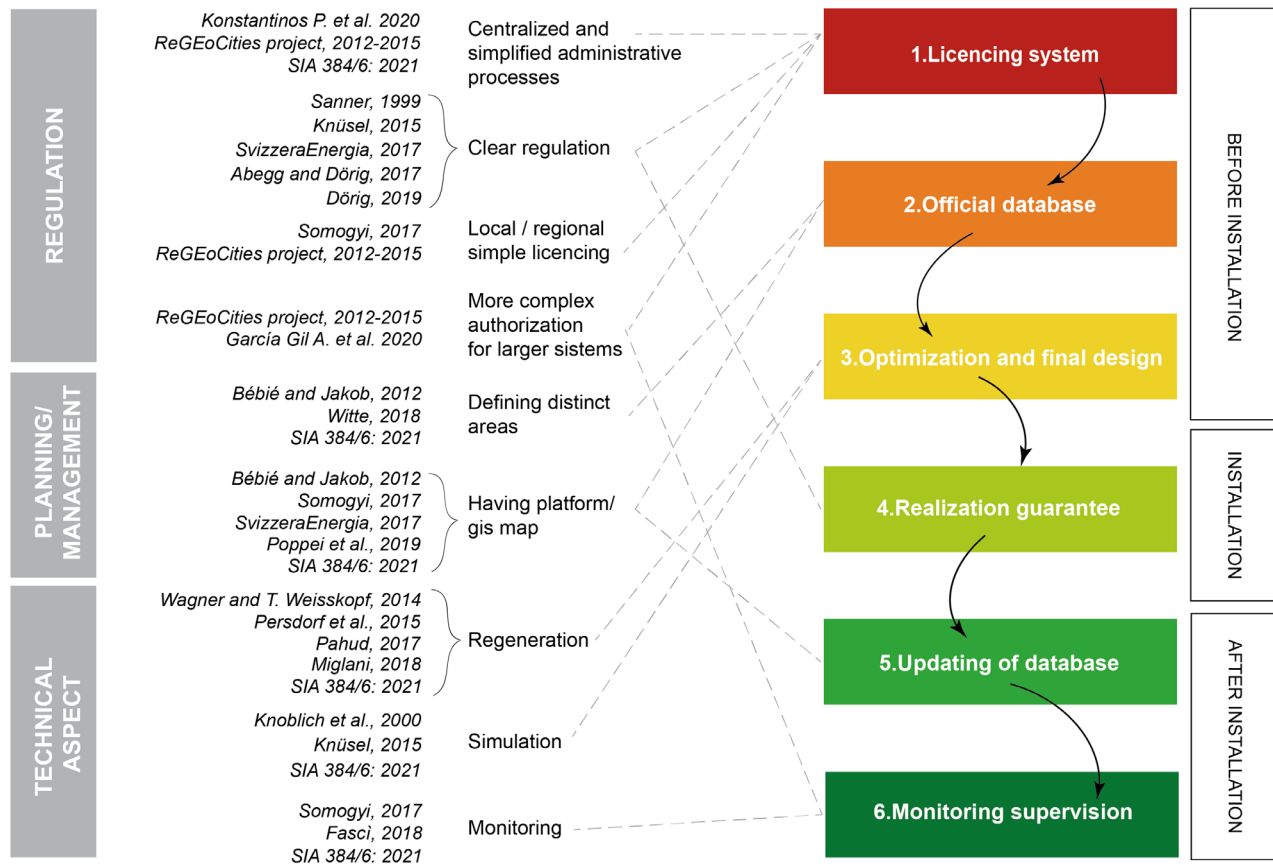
REGULATION

Konstantinos P. et al. 2020
ReGEoCities project, 2012-2015
SIA 384/6: 2021

Centralized and simplified administrative processes

Sanner, 1999
Knüsel, 2015
SvizzeraEnergia, 2017
Abegg and Dörig, 2017
Dörig, 2019

Clear regulation

Somogyi, 2017
ReGEoCities project, 2012-2015

Local / regional simple licencing

ReGEoCities project, 2012-2015
García Gil A. et al. 2020

More complex authorization for larger sistems

PLANNING/ MANAGEMENT

Bébié and Jakob, 2012
Witte, 2018
SIA 384/6: 2021

Defining distinct areas

Bébié and Jakob, 2012
Somogyi, 2017
SvizzeraEnergia, 2017
Poppei et al., 2019
SIA 384/6: 2021

Having platform/ gis map

TECHNICAL ASPECT

Wagner and T. Weisskopf, 2014
Persdorf et al., 2015
Pahud, 2017
Miglani, 2018
SIA 384/6: 2021

Regeneration

Knoblich et al., 2000
Knüsel, 2015
SIA 384/6: 2021

Simulation

Somogyi, 2017
Fascì, 2018
SIA 384/6: 2021

Monitoring

1.Licencing system

2.Official database

3.Optimization and final design

4.Realization guarantee

5.Updating of database

6.Monitoring supervision

BEFORE INSTALLATION

INSTALLATION

AFTER INSTALLATION